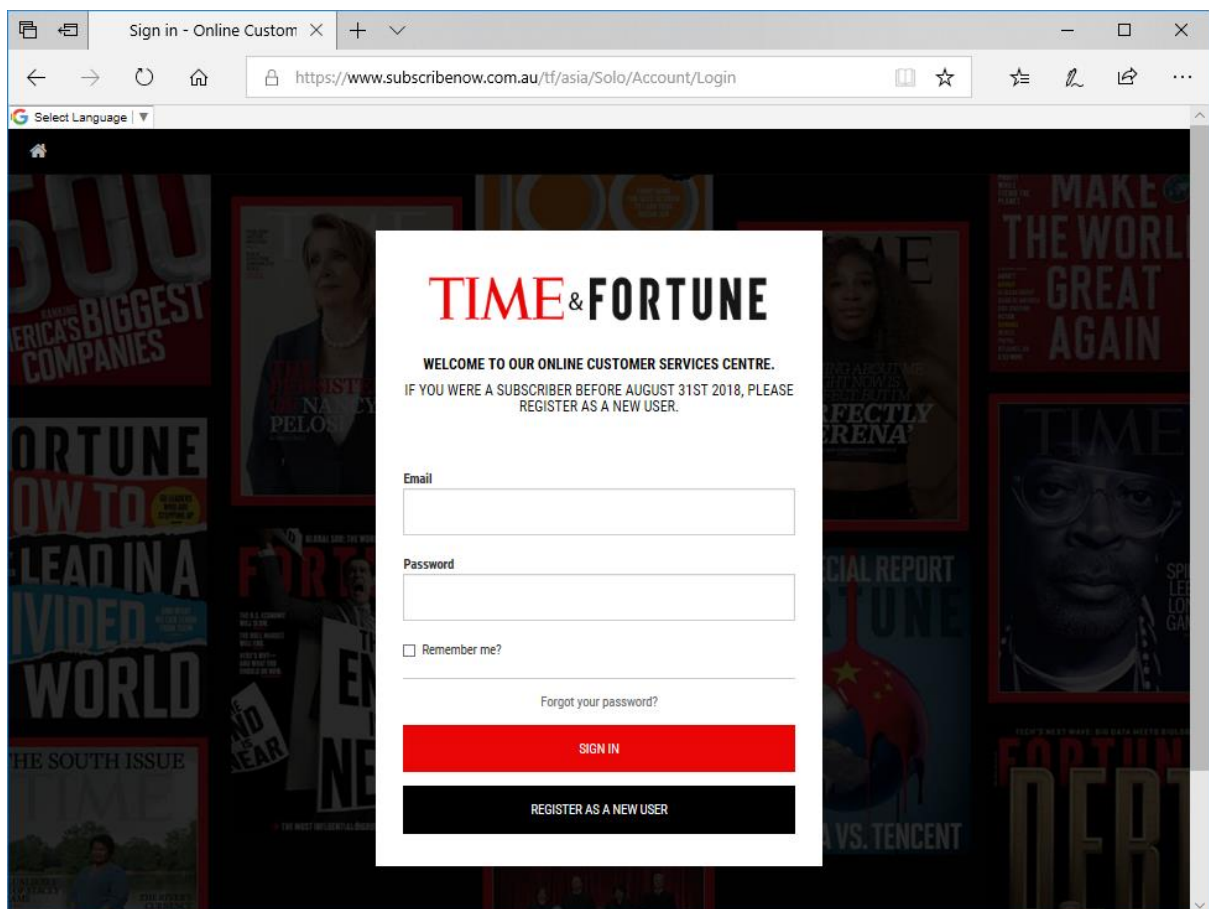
Sign in - Online Custom

https://www.subscribenow.com.au/tf/asia/Solo/Account/Login

Select Language | ▼

500
ERICA'S BIGGEST COMPANIES

TIME
NANCY PELOSI

MAKE THE WORLD GREAT AGAIN

TIME

PERFECTLY SERENA

ORTUNE
OW TO LEAD IN A IVIDED WORLD

FORTUNE

THE END IS NEAR

SPECIAL REPORT
FORTUNE
A VS. TENCENT

TIME

THE SOUTH ISSUE
TIME

FORTUNE

TIME&FORTUNE

WELCOME TO OUR ONLINE CUSTOMER SERVICES CENTRE.

IF YOU WERE A SUBSCRIBER BEFORE AUGUST 31ST 2018, PLEASE REGISTER AS A NEW USER.

Email

Password

Remember me?

Forgot your password?

SIGN IN

REGISTER AS A NEW USER